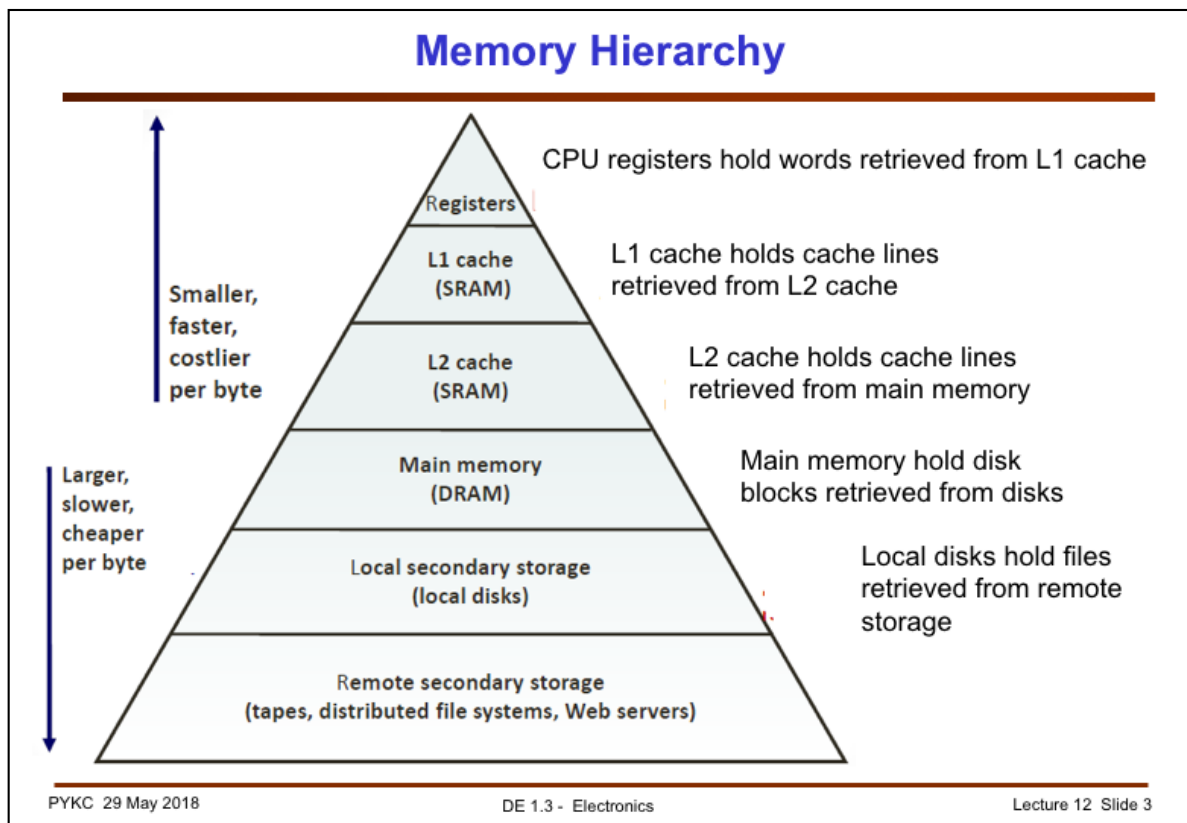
Memory Hierarchy

Smaller, faster, costlier per byte

Larger, slower, cheaper per byte

Registers

L1 cache (SRAM)

L2 cache (SRAM)

Main memory (DRAM)

Local secondary storage (local disks)

Remote secondary storage (tapes, distributed file systems, Web servers)

CPU registers hold words retrieved from L1 cache

L1 cache holds cache lines retrieved from L2 cache

L2 cache holds cache lines retrieved from main memory

Main memory hold disk blocks retrieved from disks

Local disks hold files retrieved from remote storage

PYKC 29 May 2018

DE 1.3 - Electronics

Lecture 12 Slide 3